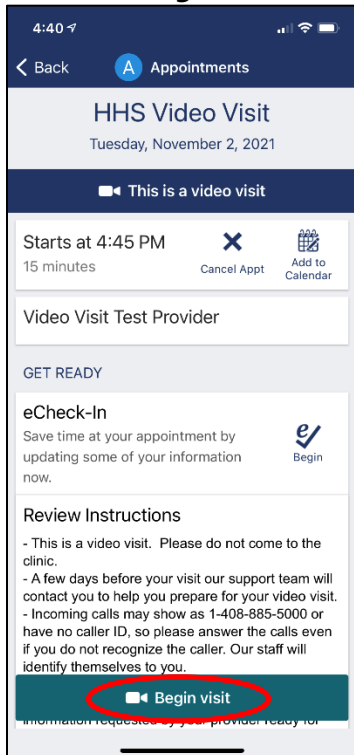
4:40

< Back A Appointments

HHS Video Visit
Tuesday, November 2, 2021

This is a video visit

Starts at 4:45 PM
15 minutes

Cancel Appt

Add to Calendar

Video Visit Test Provider

GET READY

eCheck-In
Save time at your appointment by updating some of your information now.

Begin

Review Instructions
- This is a video visit. Please do not come to the clinic.
- A few days before your visit our support team will contact you to help you prepare for your video visit.
- Incoming calls may show as 1-408-885-5000 or have no caller ID, so please answer the calls even if you do not recognize the caller. Our staff will identify themselves to you.

Begin visit

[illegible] information requested by your provider ready for